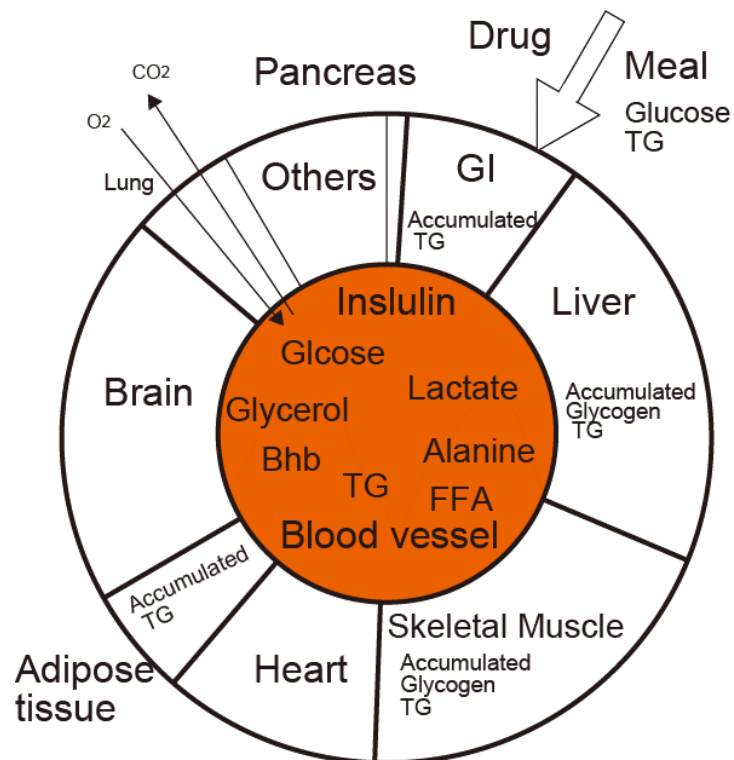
Drug

Meal
Glucose
TG

$CO_2$

$O_2$

Lung

Pancreas

Others

GI

Accumulated
TG

Liver

Accumulated
Glycogen
TG

Brain

Inslulin
Glcose
Lactate
Glycerol
Alanine
Bhb
TG
FFA
Blood vessel

Accumulated
TG

Adipose
tissue

Heart

Skeletal Muscle
Accumulated
Glycogen
TG